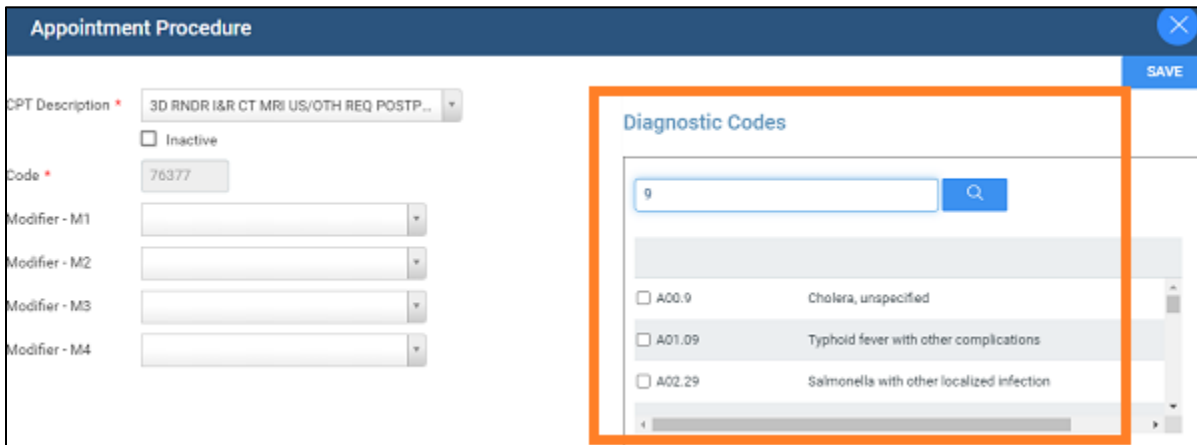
Appointment Procedure

SAVE

CPT Description *
3D RNDR I&R CT MRI US/OTH REQ POSTP...
Inactive

Code *
76377

Modifier - M1

Modifier - M2

Modifier - M3

Modifier - M4

Diagnostic Codes

9

| | |
|---|---|
| A00.9 | Cholera, unspecified |
| A01.09 | Typhoid fever with other complications |
| A02.29 | Salmonella with other localized infection |